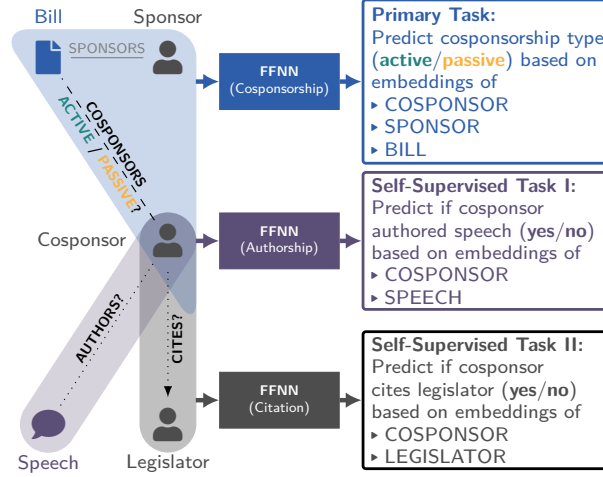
Bill

Sponsor

SPONSORS

COSPONSORS

ACTIVE / PASSIVE?

Cosponsor

AUTHORS?

CITES?

Speech

Legislator

FFNN
(Cosponsorship)

FFNN
(Authorship)

FFNN
(Citation)

**Primary Task:**
Predict cosponsorship type (**active**/**passive**) based on embeddings of
▸ COSPONSOR
▸ SPONSOR
▸ BILL

**Self-Supervised Task I:**
Predict if cosponsor authored speech (**yes**/**no**) based on embeddings of
▸ COSPONSOR
▸ SPEECH

**Self-Supervised Task II:**
Predict if cosponsor cites legislator (**yes**/**no**) based on embeddings of
▸ COSPONSOR
▸ LEGISLATOR